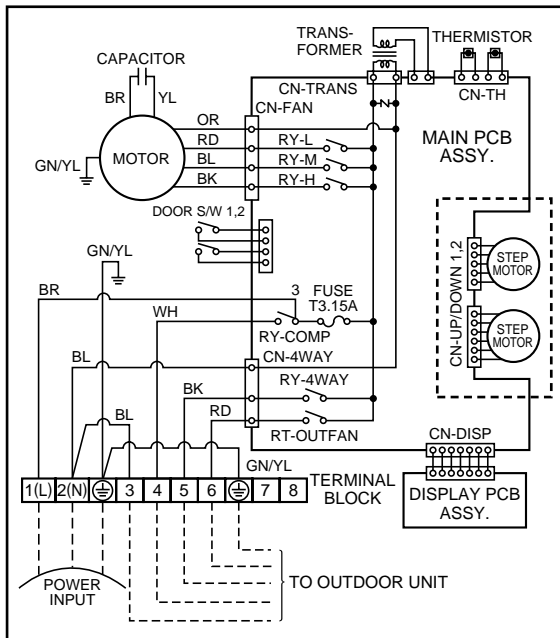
TRANS-
FORMER
THERMISTOR
CAPACITOR
CN-TRANS
BR
YL
CN-FAN
CN-TH
OR
RD
RY-L
MAIN PCB
ASSY.
GN/YL
MOTOR
BL
RY-M
BK
RY-H
DOOR S/W 1,2
GN/YL
BR
3
FUSE
T3.15A
WH
RY-COMP
CN-UP/DOWN 1,2
STEP
MOTOR
STEP
MOTOR
BL
CN-4WAY
RY-4WAY
BK
BL
RD
RT-OUTFAN
CN-DISP
GN/YL
1(L)
2(N)
3
4
5
6
7
8
TERMINAL
BLOCK
DISPLAY PCB
ASSY.
POWER
INPUT
TO OUTDOOR UNIT